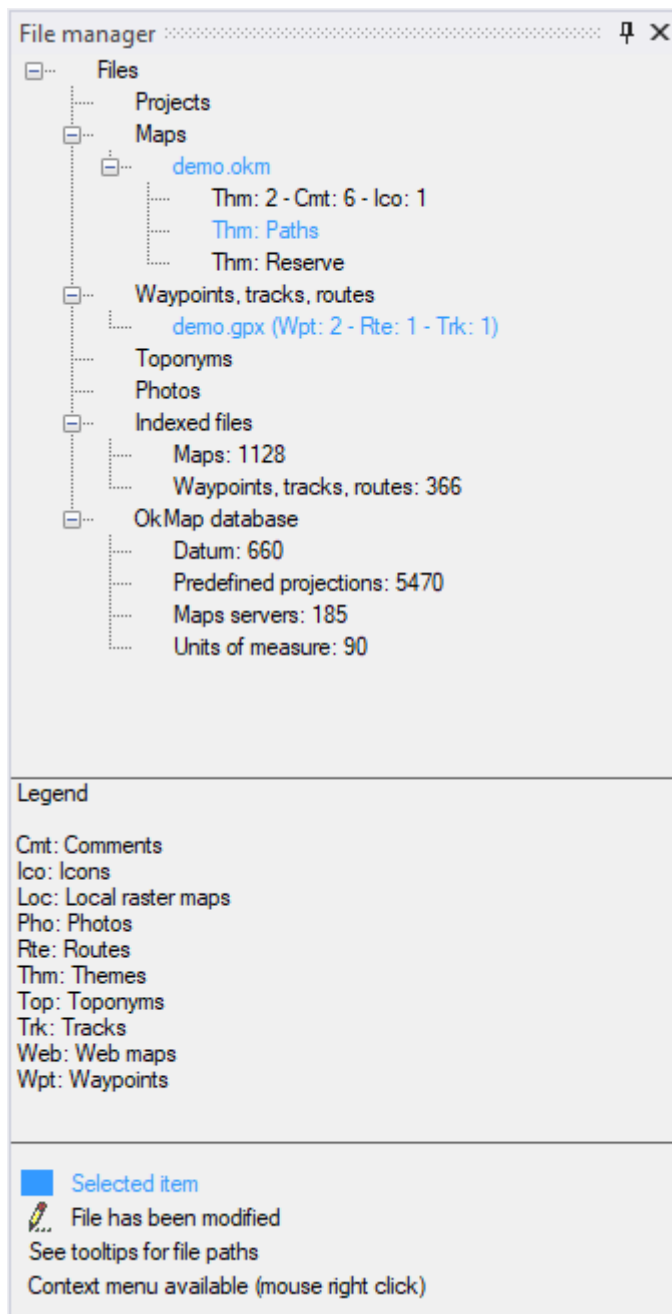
File manager

Files
Projects
Maps
demo.okm
Thm: 2 - Cmt: 6 - Ico: 1
Thm: Paths
Thm: Reserve
Waypoints, tracks, routes
demo.gpx (Wpt: 2 - Rte: 1 - Trk: 1)
Toponyms
Photos
Indexed files
Maps: 1128
Waypoints, tracks, routes: 366
OkMap database
Datum: 660
Predefined projections: 5470
Maps servers: 185
Units of measure: 90

Legend

Cmt: Comments
Ico: Icons
Loc: Local raster maps
Pho: Photos
Rte: Routes
Thm: Themes
Top: Toponyms
Trk: Tracks
Web: Web maps
Wpt: Waypoints

Selected item
File has been modified
See tooltips for file paths
Context menu available (mouse right click)